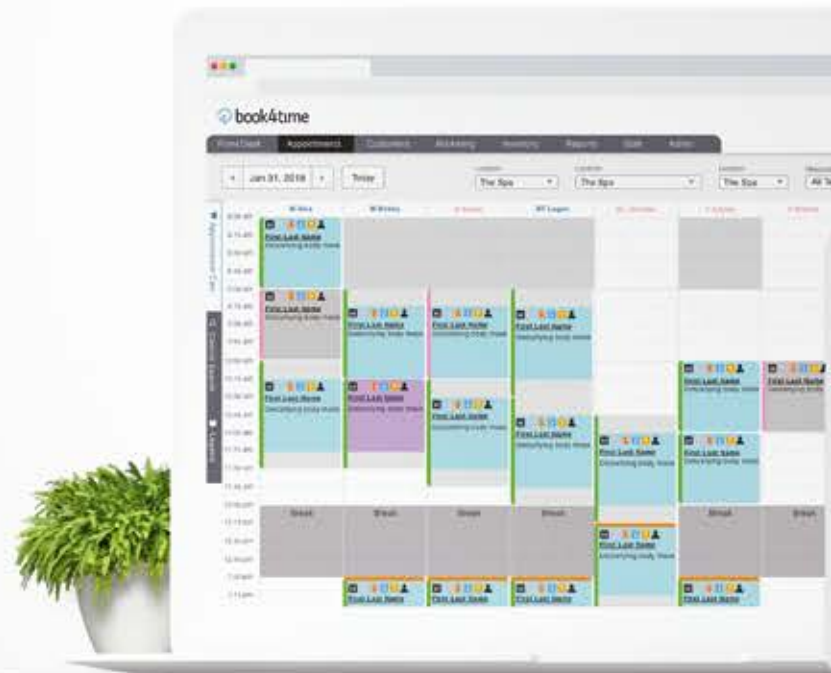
book4time

Front Desk Appointment Customers Marketing Inventory Reports Staff Admin

Jan 31, 2018 Today

The Spa The Spa The Spa All

Appointment Cart

Cancel Rebook

Legend

First Last Name
Detoxifying Body Wrap

Break Break Break Break Break Break

First Last Name